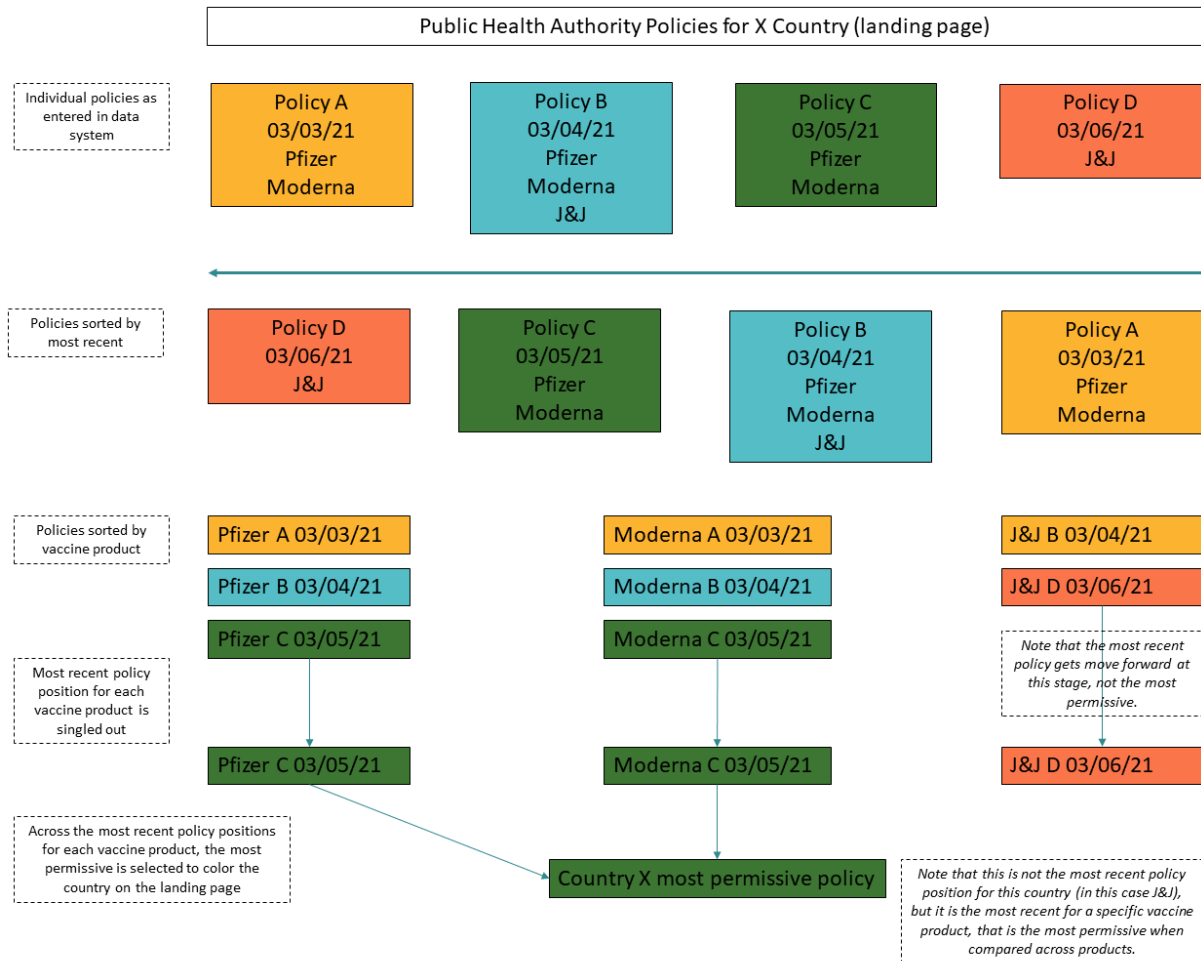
Public Health Authority Policies for X Country (landing page)

Individual policies as entered in data system

Policy A
03/03/21
Pfizer
Moderna

Policy B
03/04/21
Pfizer
Moderna
J&J

Policy C
03/05/21
Pfizer
Moderna

Policy D
03/06/21
J&J

Policies sorted by most recent

Policy D
03/06/21
J&J

Policy C
03/05/21
Pfizer
Moderna

Policy B
03/04/21
Pfizer
Moderna
J&J

Policy A
03/03/21
Pfizer
Moderna

Policies sorted by vaccine product

Pfizer A 03/03/21

Pfizer B 03/04/21

Pfizer C 03/05/21

Moderna A 03/03/21

Moderna B 03/04/21

Moderna C 03/05/21

J&J B 03/04/21

J&J D 03/06/21

Note that the most recent policy gets move forward at this stage, not the most permissive.

Most recent policy position for each vaccine product is singled out

Pfizer C 03/05/21

Moderna C 03/05/21

J&J D 03/06/21

Across the most recent policy positions for each vaccine product, the most permissive is selected to color the country on the landing page

Country X most permissive policy

Note that this is not the most recent policy position for this country (in this case J&J), but it is the most recent for a specific vaccine product, that is the most permissive when compared across products.